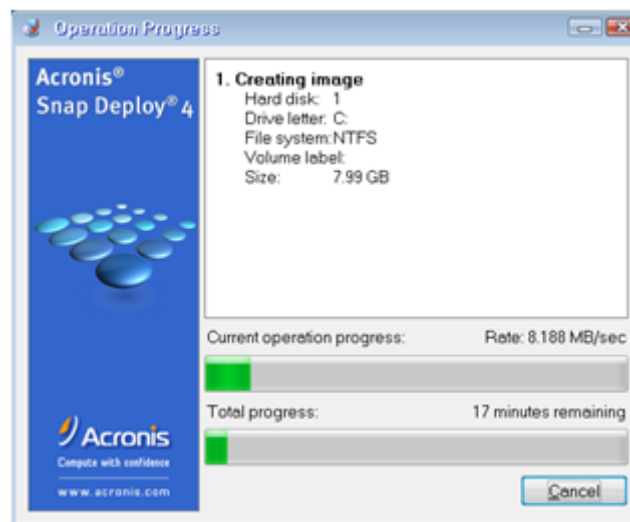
Operation Progress

Acronis®
Snap Deploy® 4

Acronis
Compute with confidence
www.acronis.com

1. Creating image
Hard disk: 1
Drive letter: C:
File system:NTFS
Volume label:
Size: 7.99 GB

Current operation progress:
Rate: 8.188 MB/sec

Total progress:
17 minutes remaining

Cancel